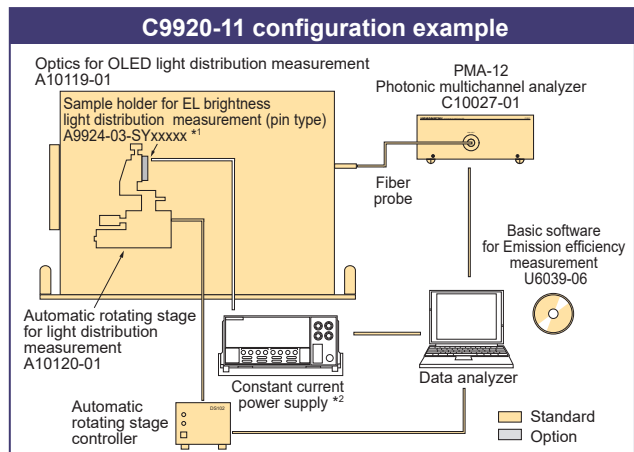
C9920-11 configuration example

Optics for OLED light distribution measurement A10119-01

Sample holder for EL brightness light distribution measurement (pin type) A9924-03-SYxxxxx *1

PMA-12
Photonic multichannel analyzer
C10027-01

Fiber probe

Basic software for Emission efficiency measurement U6039-06

Automatic rotating stage for light distribution measurement A10120-01

Constant current power supply *2

Data analyzer

Automatic rotating stage controller

DS102

Standard
Option